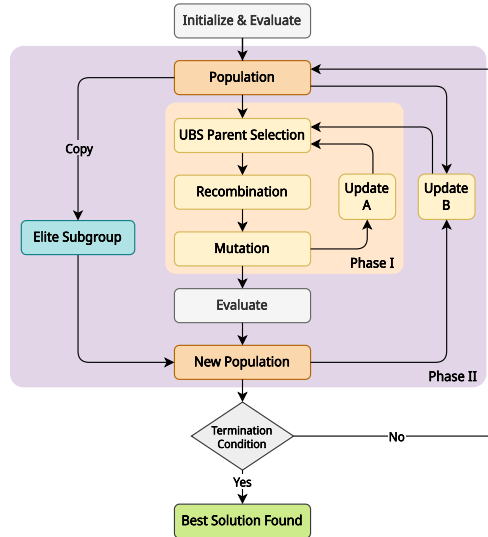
Initialize & Evaluate

Population

Copy

UBS Parent Selection

Recombination

Update A

Update B

Elite Subgroup

Mutation

Phase I

Evaluate

New Population

Phase II

Termination Condition

No

Yes

Best Solution Found